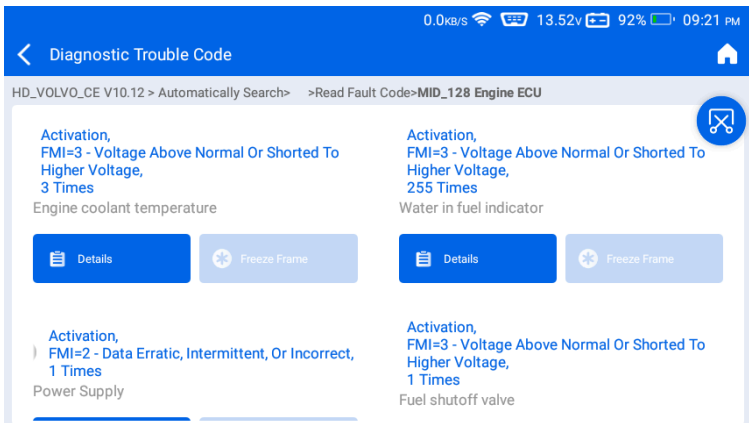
0.0KB/S 13.52V 92% 09:21 PM

Diagnostic Trouble Code

HD_VOLVO_CE V10.12 > Automatically Search> >Read Fault Code>MID_128 Engine ECU

Activation,
FMI=3 - Voltage Above Normal Or Shorted To Higher Voltage,
3 Times
Engine coolant temperature

Details
Freeze Frame

Activation,
FMI=3 - Voltage Above Normal Or Shorted To Higher Voltage,
255 Times
Water in fuel indicator

Details
Freeze Frame

Activation,
FMI=2 - Data Erratic, Intermittent, Or Incorrect,
1 Times
Power Supply

Activation,
FMI=3 - Voltage Above Normal Or Shorted To Higher Voltage,
1 Times
Fuel shutoff valve